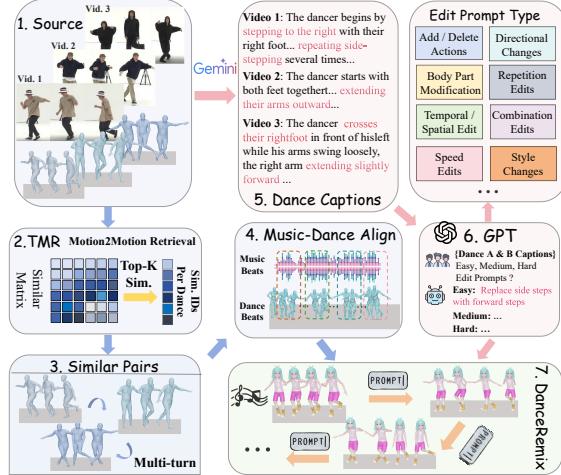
1. Source

Vid. 3

Vid. 2

Vid. 1

Gemini

Video 1: The dancer begins by stepping to the right with their right foot... repeating side-stepping several times...

Video 2: The dancer starts with both feet togethert... extending their arms outward...

Video 3: The dancer crosses their rightfoot in front of hisleft while his arms swing loosely, the right arm extending slightly forward ...

5. Dance Captions

Edit Prompt Type

| Add / Delete Actions | Directional Changes |
|---|---|
| Body Part Modification | Repetition Edits |
| Temporal / Spatial Edit | Combination Edits |
| Speed Edits | Style Changes |

...

2.TMR Motion2Motion Retrieval

Similar Matrix

Top-K Sim.

Sim. IDs Per Dance

4. Music-Dance Align

Music Beats

Dance Beats

6. GPT

{Dance A & B Captions} Easy, Medium, Hard Edit Prompts ?

Easy: Replace side steps with forward steps

Medium: ...

Hard: ...

3. Similar Pairs

Multi-turn

PROMPT1

PROMPT2

...

7. DanceRemix